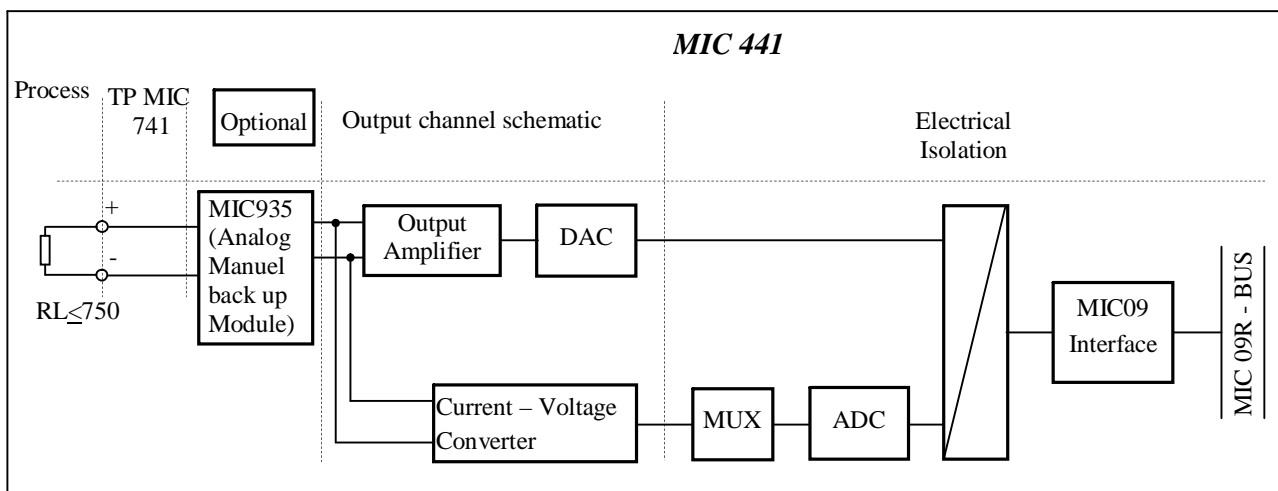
MIC 441

Process

TP MIC 741

Optional

Output channel schematic

Electrical Isolation

+

-

RL$\leq$750

MIC935 (Analog Manuel back up Module)

Output Amplifier

DAC

Current – Voltage Converter

MUX

ADC

MIC09 Interface

MIC 09R - BUS